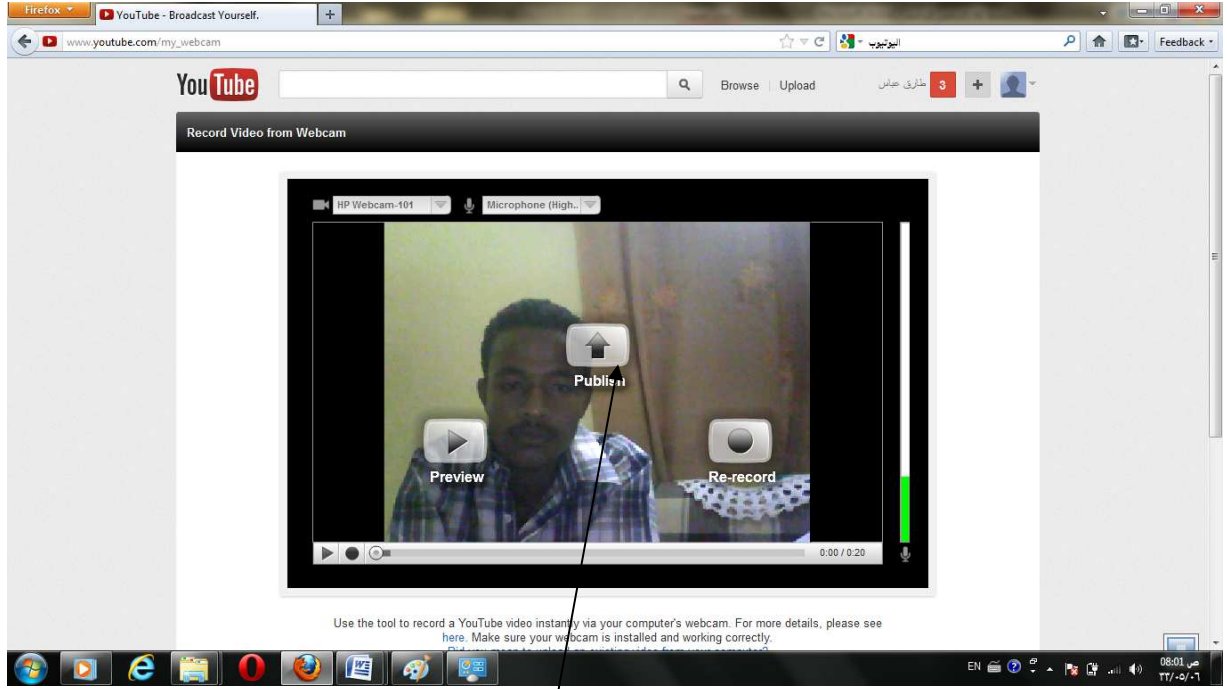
Firefox
YouTube - Broadcast Yourself.
+
www.youtube.com/my_webcam
اليوتيوب
Feedback
You Tube
Browse | Upload
طارق عباس
3
Record Video from Webcam
HP Webcam-101
Microphone (High..
Publish
Preview
Re-record
0:00 / 0:20
Use the tool to record a YouTube video instantly via your computer's webcam. For more details, please see here. Make sure your webcam is installed and working correctly.
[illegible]
EN
08:01 ص
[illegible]